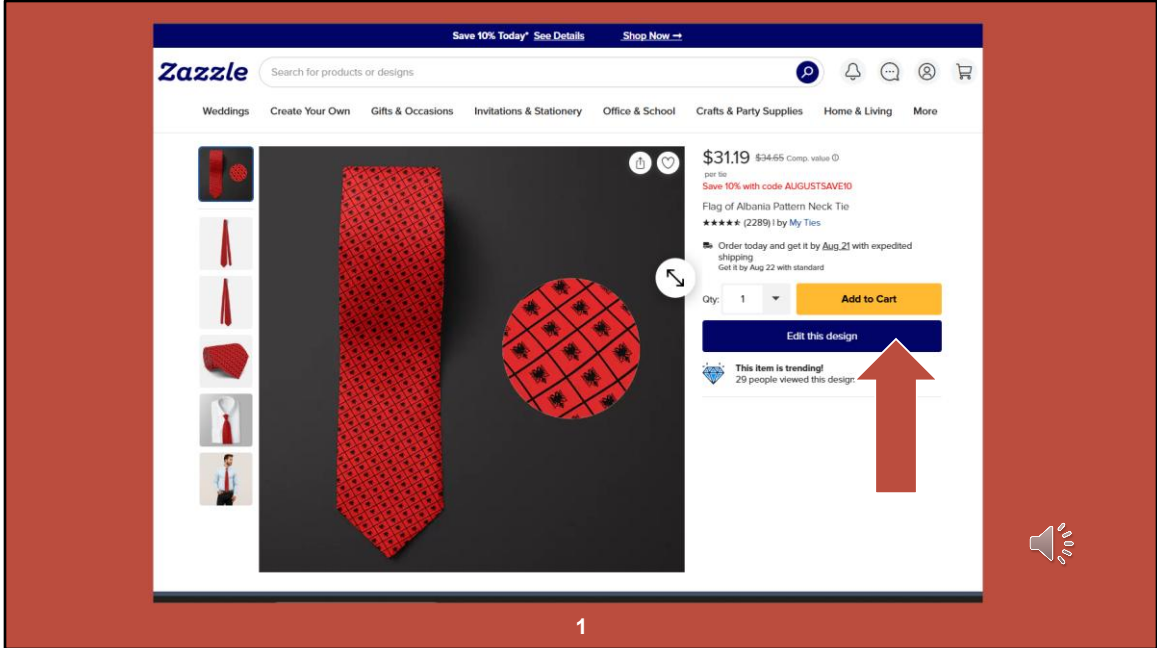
Save 10% Today* See Details Shop Now →

Zazzle

Search for products or designs

Weddings Create Your Own Gifts & Occasions Invitations & Stationery Office & School Crafts & Party Supplies Home & Living More

$31.19 $34.65 Comp. value

per tie

Save 10% with code AUGUSTSAVE10

Flag of Albania Pattern Neck Tie

★★★★★ (2289) | by My Ties

Order today and get it by Aug 21 with expedited shipping

Get it by Aug 22 with standard

Qty: 1

Add to Cart

Edit this design

This item is trending!

29 people viewed this design

1